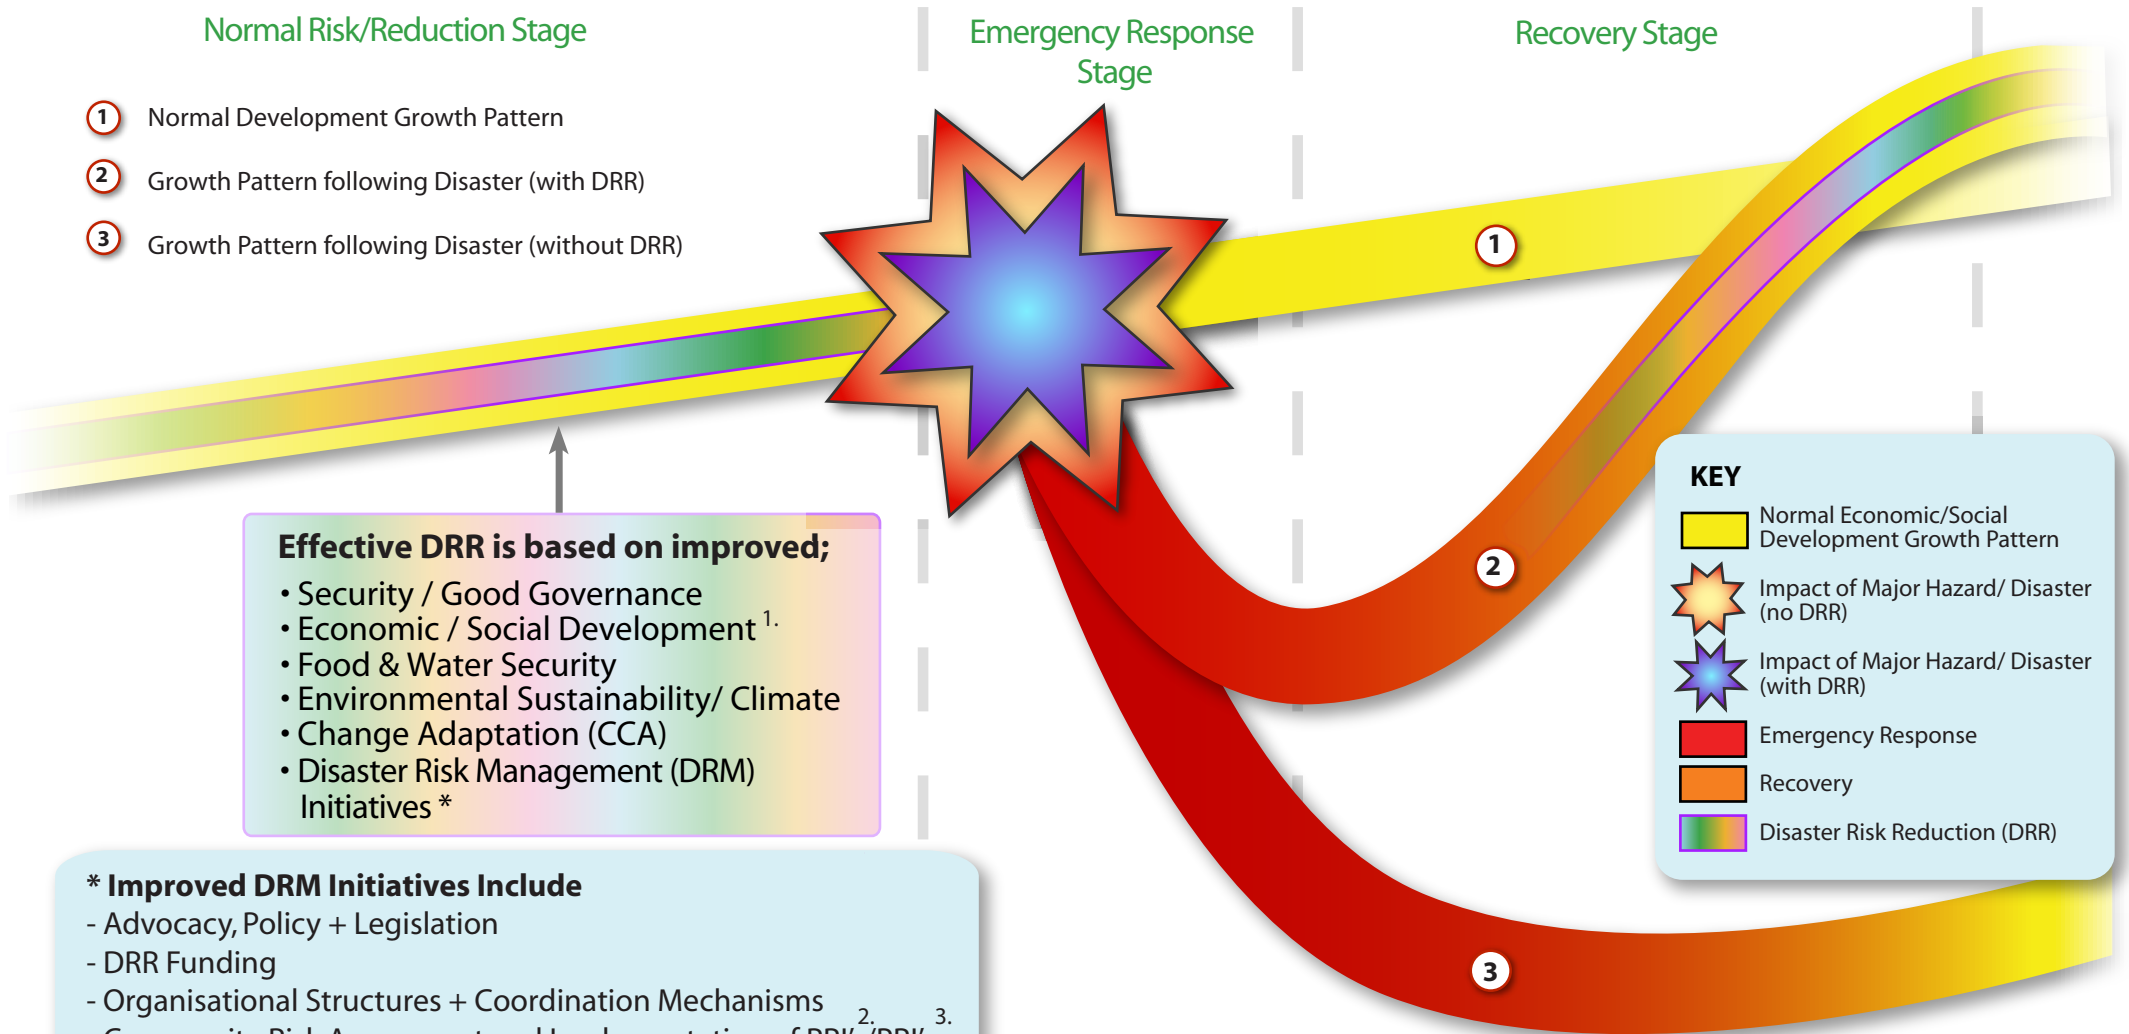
Normal Risk/Reduction Stage

Emergency Response Stage

Recovery Stage

1 Normal Development Growth Pattern

2 Growth Pattern following Disaster (with DRR)

3 Growth Pattern following Disaster (without DRR)

1

2

3

Effective DRR is based on improved;
• Security / Good Governance
• Economic / Social Development $^{1.}$
• Food & Water Security
• Environmental Sustainability/ Climate
• Change Adaptation (CCA)
• Disaster Risk Management (DRM) Initiatives *

KEY
Normal Economic/Social Development Growth Pattern
Impact of Major Hazard/ Disaster (no DRR)
Impact of Major Hazard/ Disaster (with DRR)
Emergency Response
Recovery
Disaster Risk Reduction (DRR)

* Improved DRM Initiatives Include
- Advocacy, Policy + Legislation
- DRR Funding
- Organisational Structures + Coordination Mechanisms
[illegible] $^{2.}$ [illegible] $^{3.}$